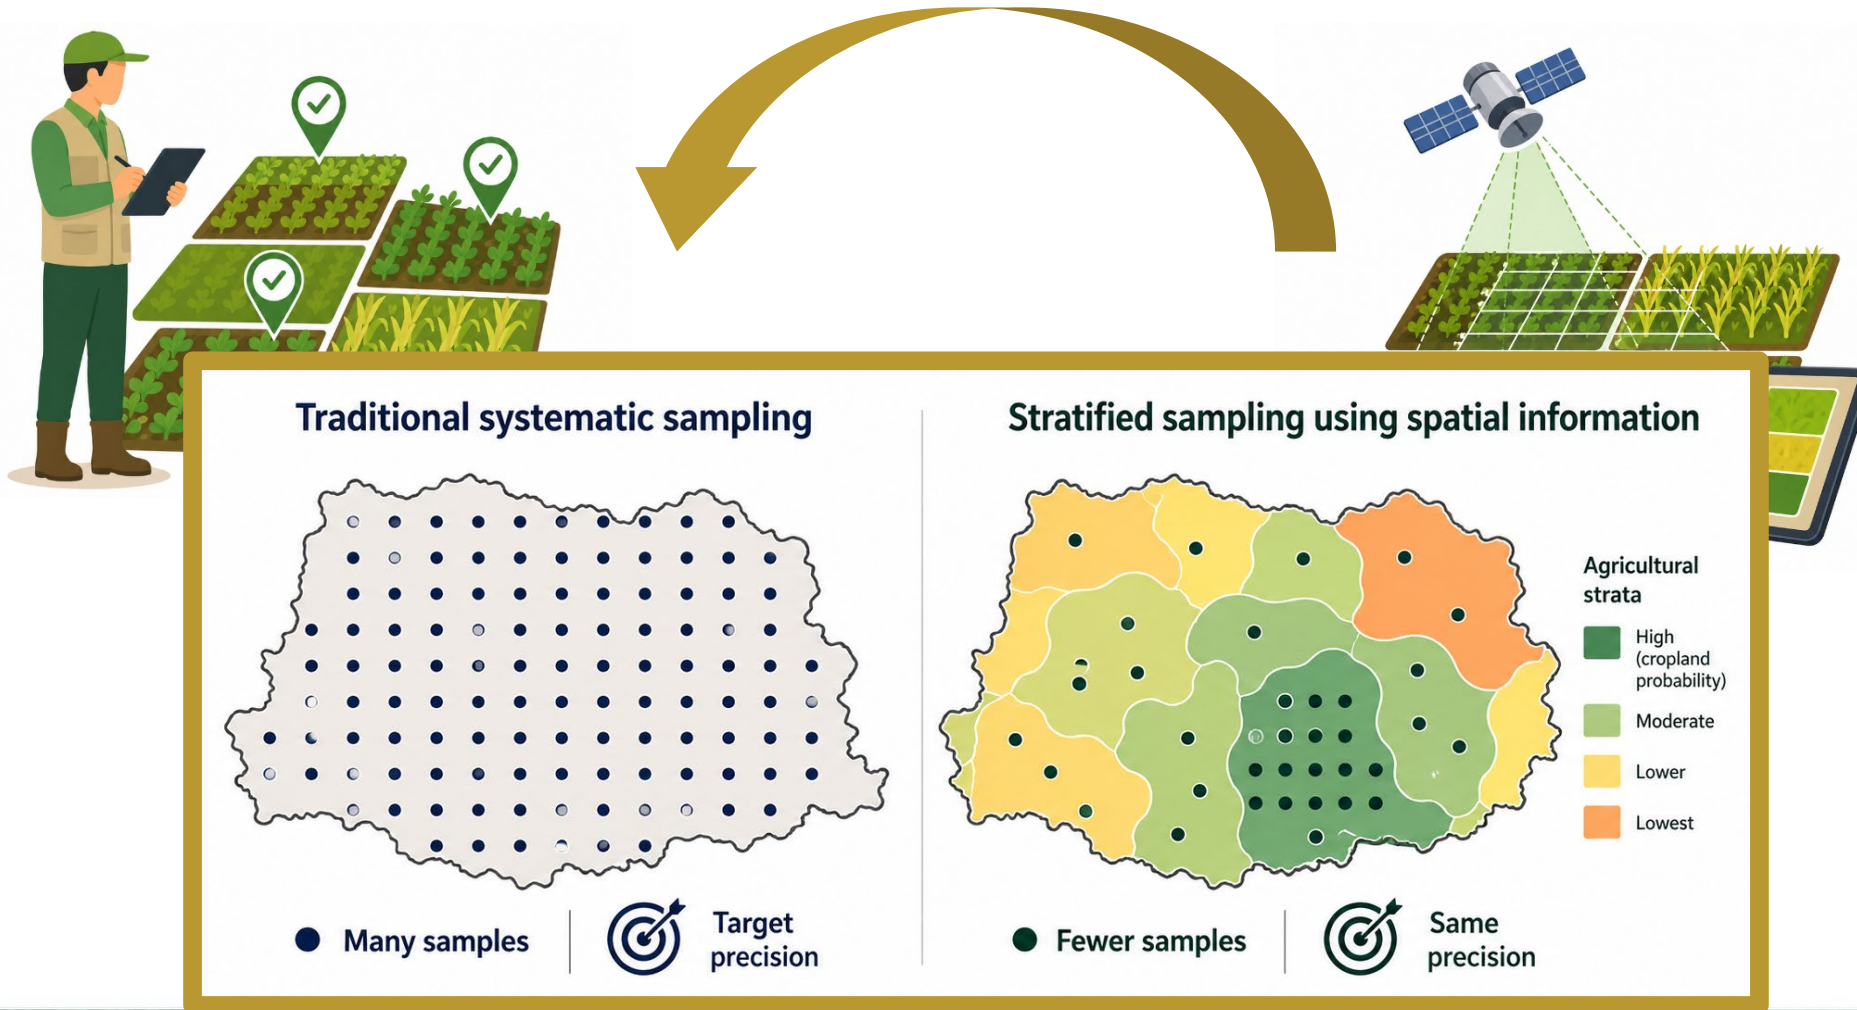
Traditional systematic sampling

Many samples

Target precision

Stratified sampling using spatial information

Agricultural strata

High (cropland probability)

Moderate

Lower

Lowest

Fewer samples

Same precision